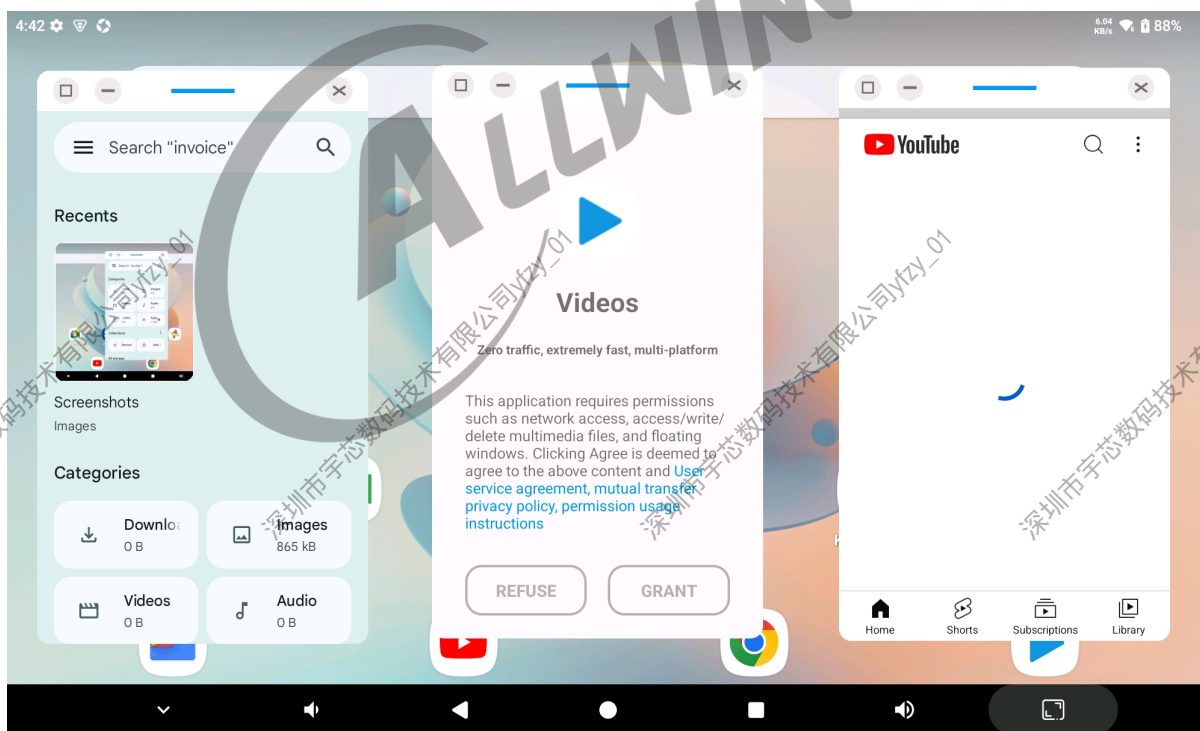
4:42

6.04 KB/s 88%

ALLWIN

Search "invoice"

Recents

Screenshots
Images

Categories

Downlo
0 B

Images
865 kB

Videos
0 B

Audio
0 B

Videos

Zero traffic, extremely fast, multi-platform

This application requires permissions such as network access, access/write/delete multimedia files, and floating windows. Clicking Agree is deemed to agree to the above content and User service agreement, mutual transfer privacy policy, permission usage instructions

REFUSE

GRANT

YouTube

Home
Shorts
Subscriptions
Library

深圳市宇芯数码技术有限公司yfzy_01
深圳市宇芯数码技术有限公司yfzy_01
深圳市宇芯数码技术有限公司yfzy_01